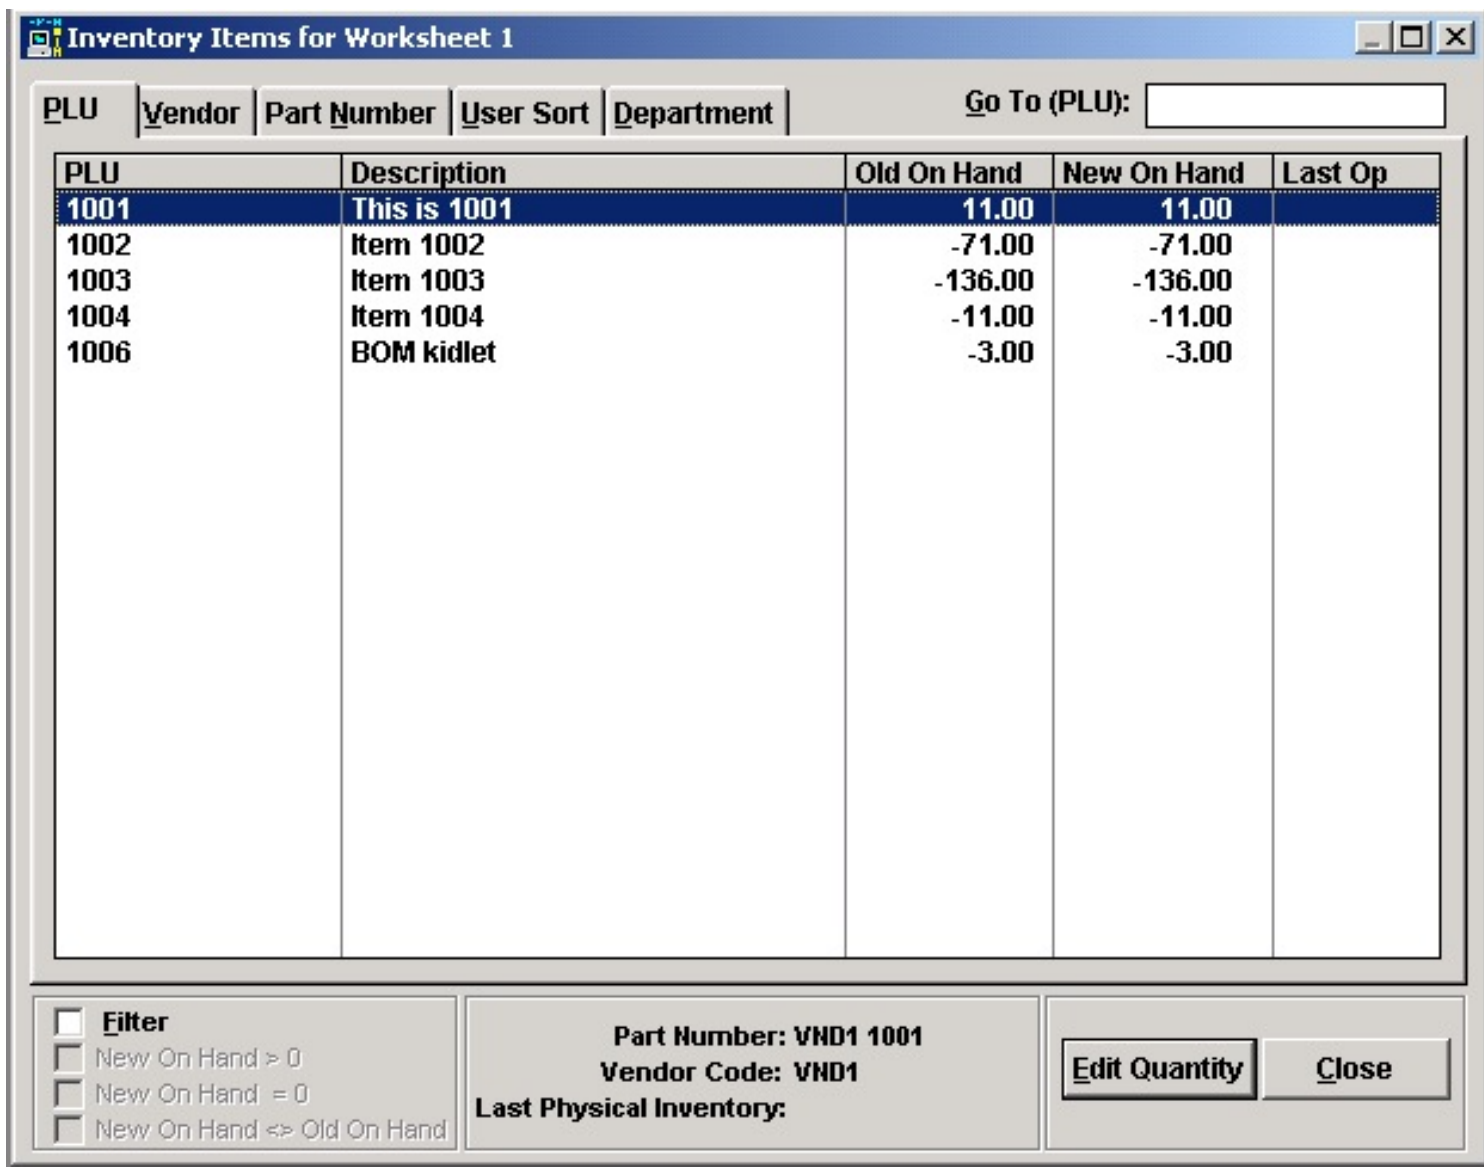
Inventory Items for Worksheet 1

PLU | Vendor | Part Number | User Sort | Department

Go To (PLU):

| PLU | Description | Old On Hand | New On Hand | Last Op |
|---|---|---|---|---|
| 1001 | This is 1001 | 11.00 | 11.00 | |
| 1002 | Item 1002 | -71.00 | -71.00 | |
| 1003 | Item 1003 | -136.00 | -136.00 | |
| 1004 | Item 1004 | -11.00 | -11.00 | |
| 1006 | BOM kidlet | -3.00 | -3.00 | |

Filter
New On Hand > 0
New On Hand = 0
New On Hand <> Old On Hand

Part Number: VND1 1001
Vendor Code: VND1
Last Physical Inventory:

Edit Quantity
Close